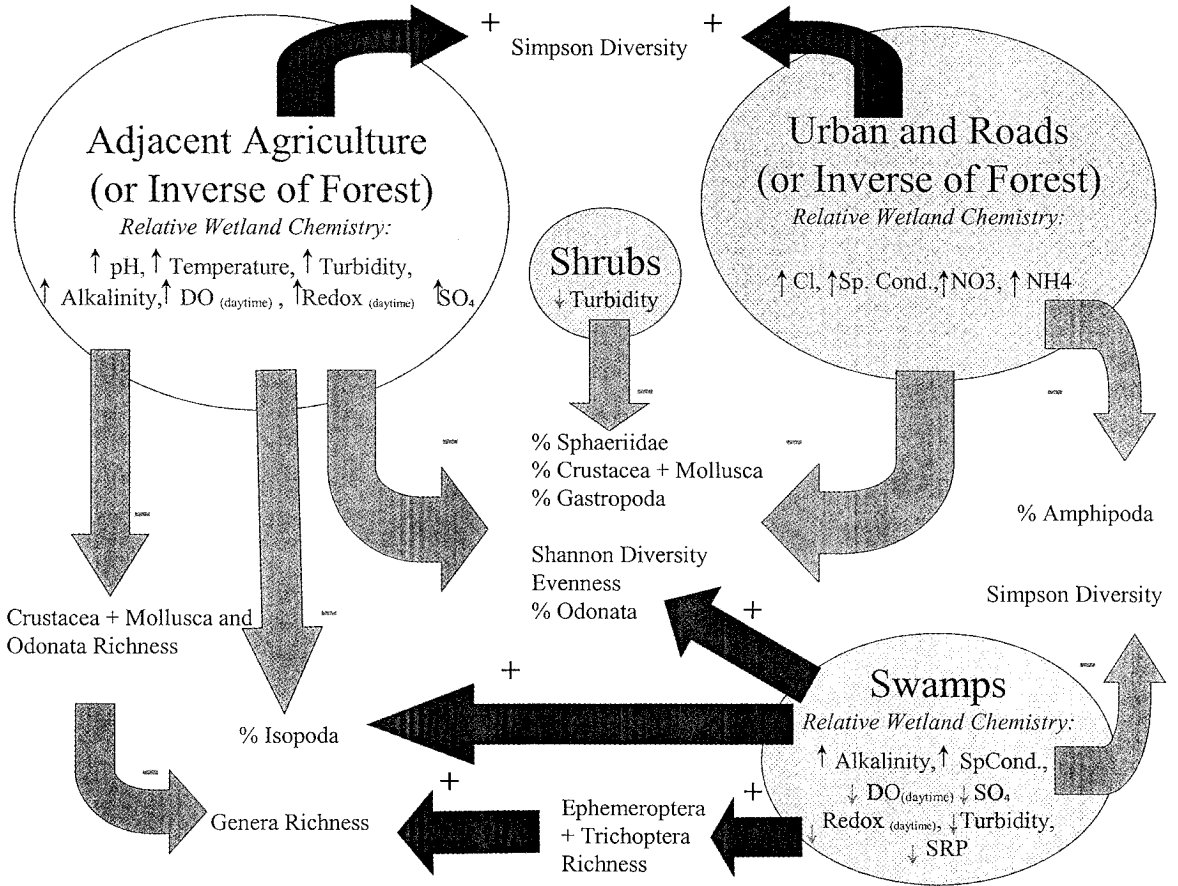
+ Simpson Diversity +

Adjacent Agriculture (or Inverse of Forest)
Relative Wetland Chemistry:
↑ pH, ↑ Temperature, ↑ Turbidity, ↑ Alkalinity, ↑ DO $_{(daytime)}$, ↑Redox $_{(daytime)}$ ↑$SO_4$

Shrubs
↓Turbidity

Urban and Roads (or Inverse of Forest)
Relative Wetland Chemistry:
↑Cl, ↑Sp. Cond., ↑NO3, ↑ NH4

% Sphaeriidae
% Crustacea + Mollusca
% Gastropoda

% Amphipoda

Shannon Diversity
Evenness
% Odonata

Crustacea + Mollusca and Odonata Richness

Simpson Diversity

+

+

Swamps
Relative Wetland Chemistry:
↑ Alkalinity, ↑ SpCond., ↓ DO$_{(daytime)}$ ↓ $SO_4$ Redox $_{(daytime)}$, ↓Turbidity, ↓ SRP

% Isopoda

+

+

Genera Richness

Ephemeroptera + Trichoptera Richness